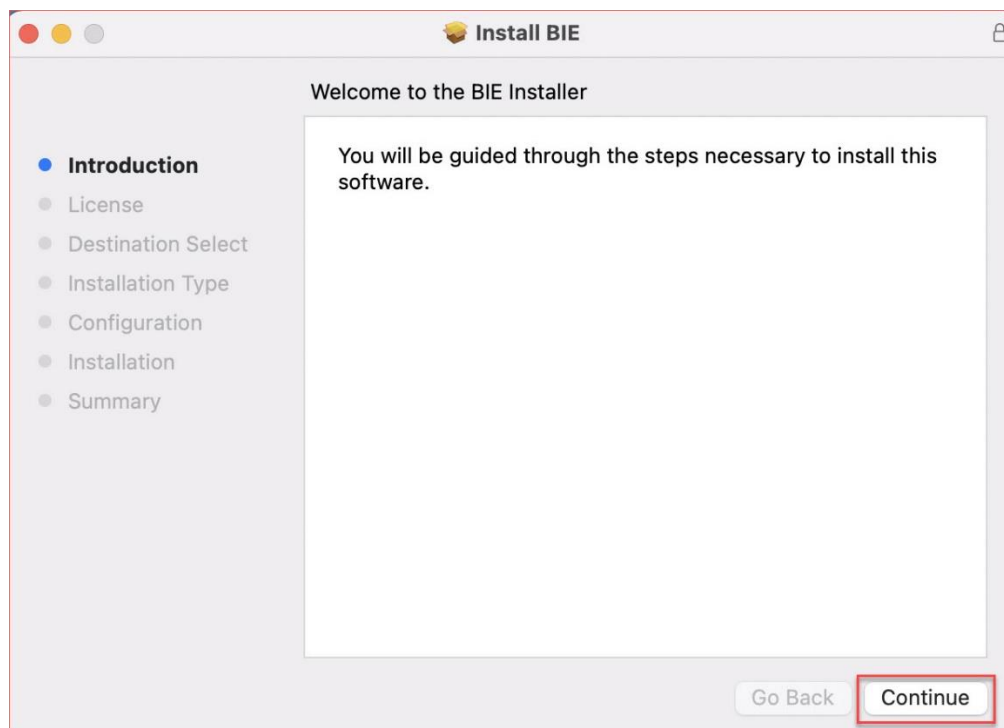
Install BIE

Welcome to the BIE Installer

Introduction
License
Destination Select
Installation Type
Configuration
Installation
Summary

You will be guided through the steps necessary to install this software.

Go Back
Continue